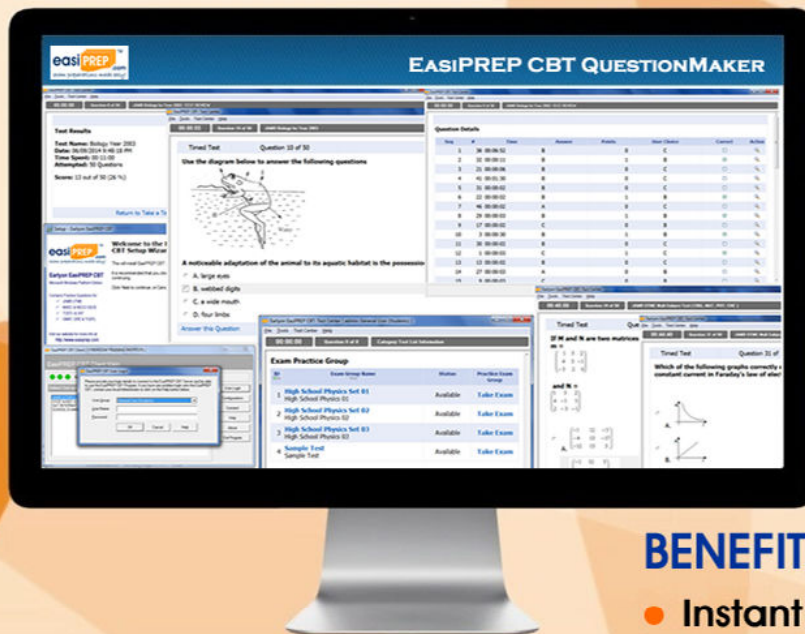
easiPREP .com

EasiPREP CBT QuestionMaker

Test Results

Test Name: Biology Year 2003
Time Spent: 00:11:00
Attempted: 50 Questions

Score: 13 out of 50 (26 %)

Return to Take a Te

Timed Test Question 10 of 50

Use the diagram below to answer the following questions

A noticeable adaptation of the animal to its aquatic habitat is the possessio

A. large eyes
B. webbed digits
C. a wide mouth
D. four limbs

Answer this Question

Question Details

Welcome to the CBT Setup Wizar

Exam Practice Group

| Exam Group Name | Status | Practice Exam Group |
|---|---|---|
| High School Physics Set 01 High School Physics 01 | Available | Take Exam |
| High School Physics Set 02 High School Physics 02 | Available | Take Exam |
| High School Physics Set 03 High School Physics 03 | Available | Take Exam |
| Sample Test Sample Test | Available | Take Exam |

Timed Test

If M and N are two matrices

and N =

Timed Test Question 31 of

Which of the following graphs correctly constant current in Faraday's law of elec

A.
B.

BENEFIT

Instant